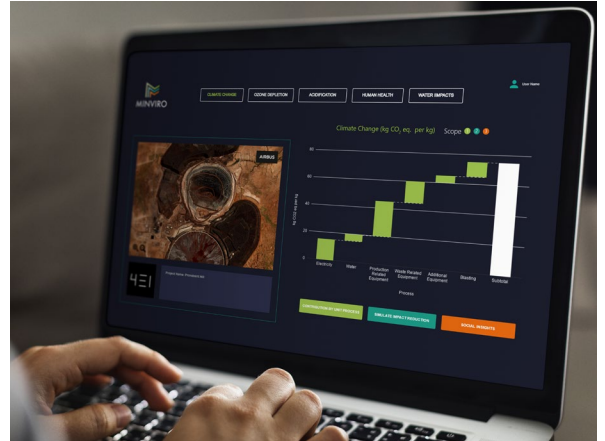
MINVIRO

CLIMATE CHANGE
OZONE DEPLETION
ACIDIFICATION
HUMAN HEALTH
WATER IMPACTS

User Name

AIRBUS

4E1

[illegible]

Climate Change (kg $CO_2$ eq. per kg)

Scope

80
60
40
20
0

kg CO2 eq. per kg

Electricity
Water
Production Related Equipment
Waste Related Equipment
Additional Equipment
Blasting
Subtotal

Process

CONTRIBUTION BY UNIT PROCESS
SIMULATE IMPACT REDUCTION
SOCIAL INSIGHTS